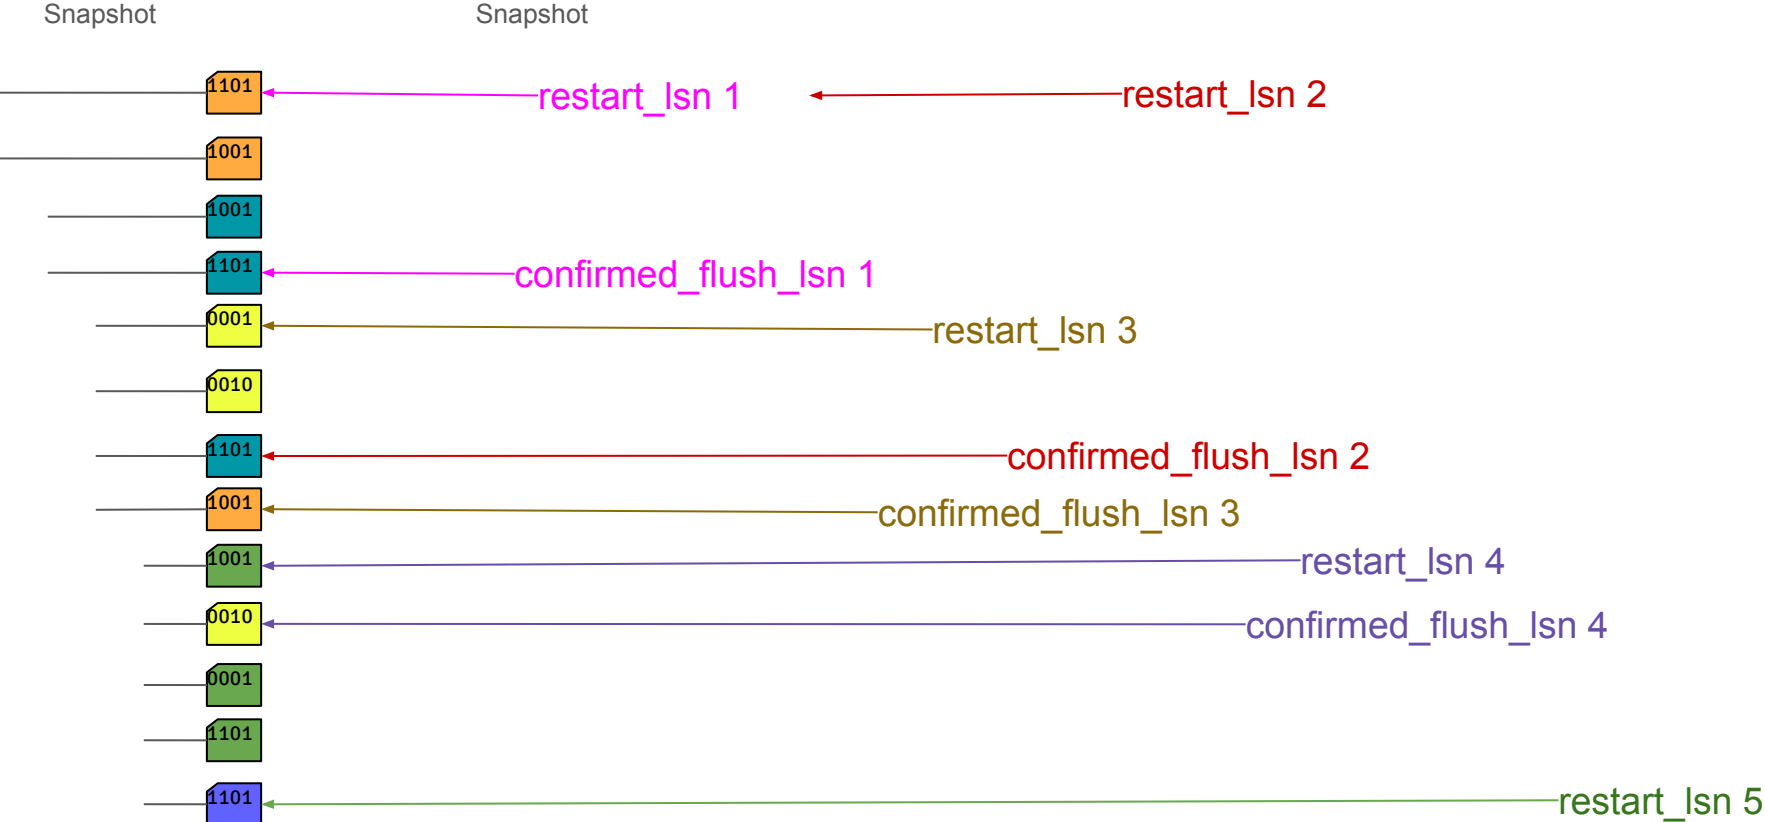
Snapshot

Snapshot

1101

restart_lsn 1

restart_lsn 2

1001

1001

1101

confirmed_flush_lsn 1

0001

restart_lsn 3

0010

1101

confirmed_flush_lsn 2

1001

confirmed_flush_lsn 3

1001

restart_lsn 4

0010

confirmed_flush_lsn 4

0001

1101

1101

restart_lsn 5